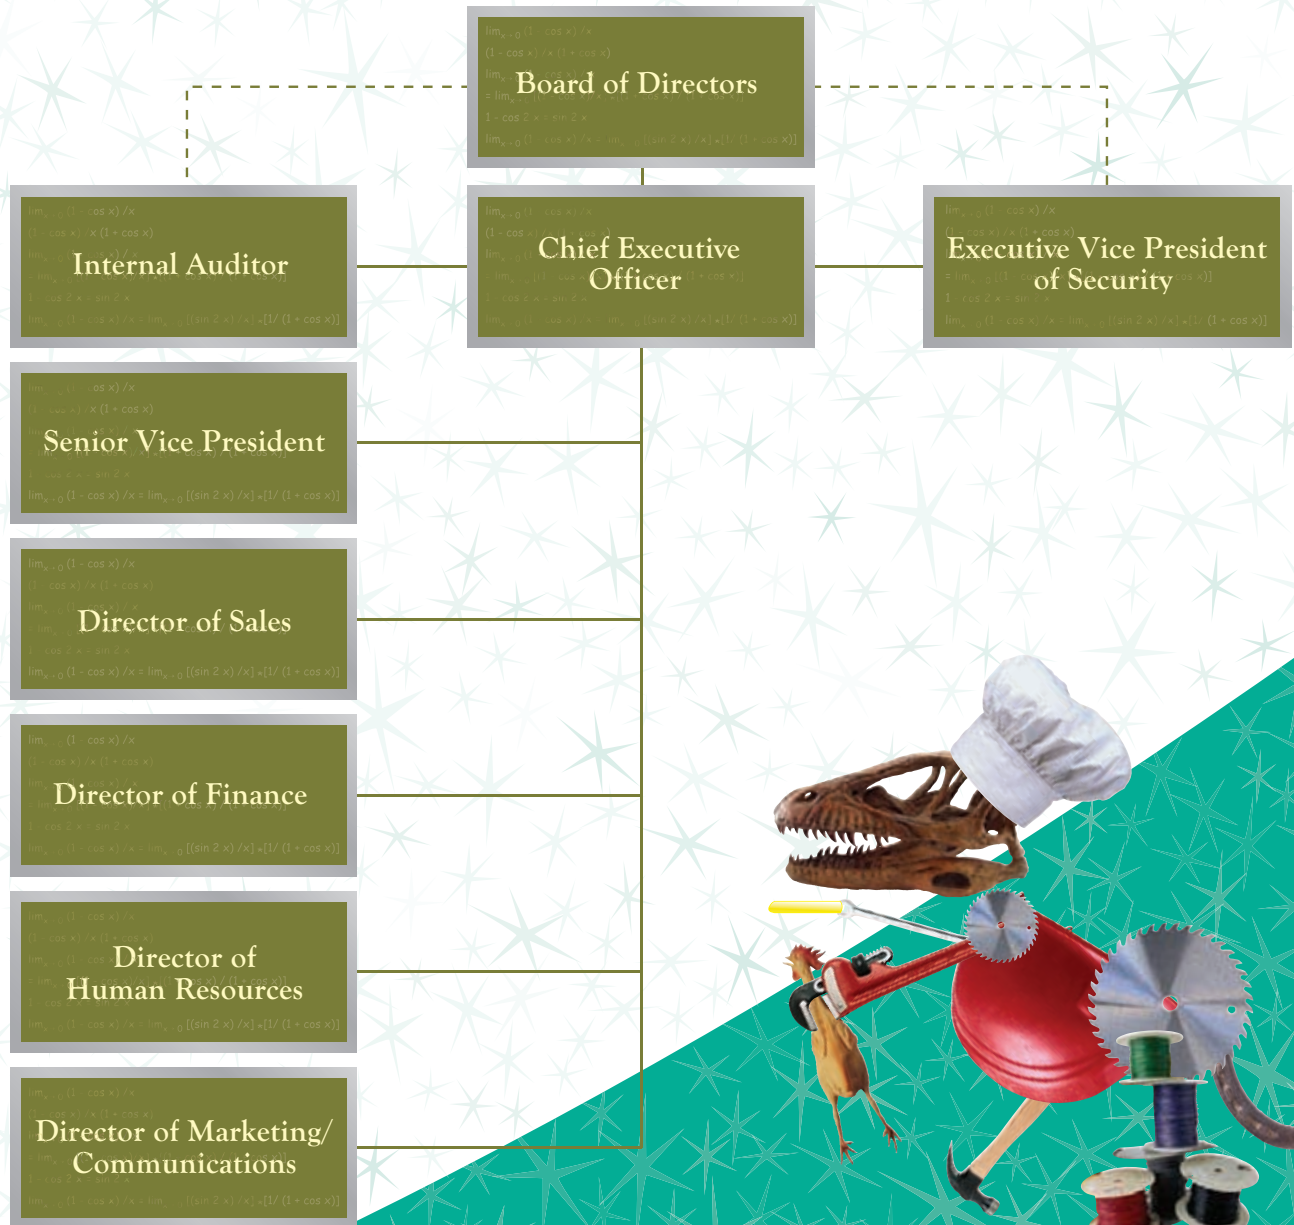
Board of Directors

Internal Auditor

Chief Executive Officer

Executive Vice President of Security

Senior Vice President

Director of Sales

Director of Finance

Director of Human Resources

Director of Marketing/ Communications